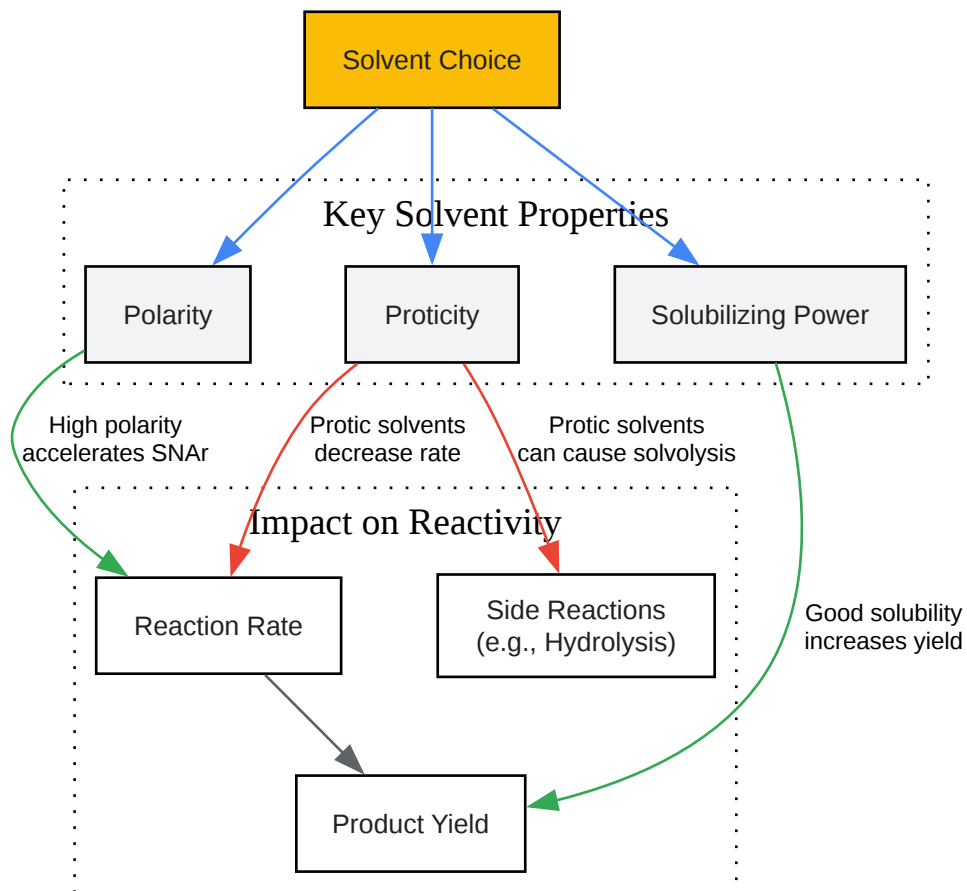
Solvent Choice

Key Solvent Properties

Polarity

Proticity

Solubilizing Power

High polarity accelerates SNAr

Protic solvents decrease rate

Protic solvents can cause solvolysis

Impact on Reactivity

Reaction Rate

Side Reactions (e.g., Hydrolysis)

Good solubility increases yield

Product Yield